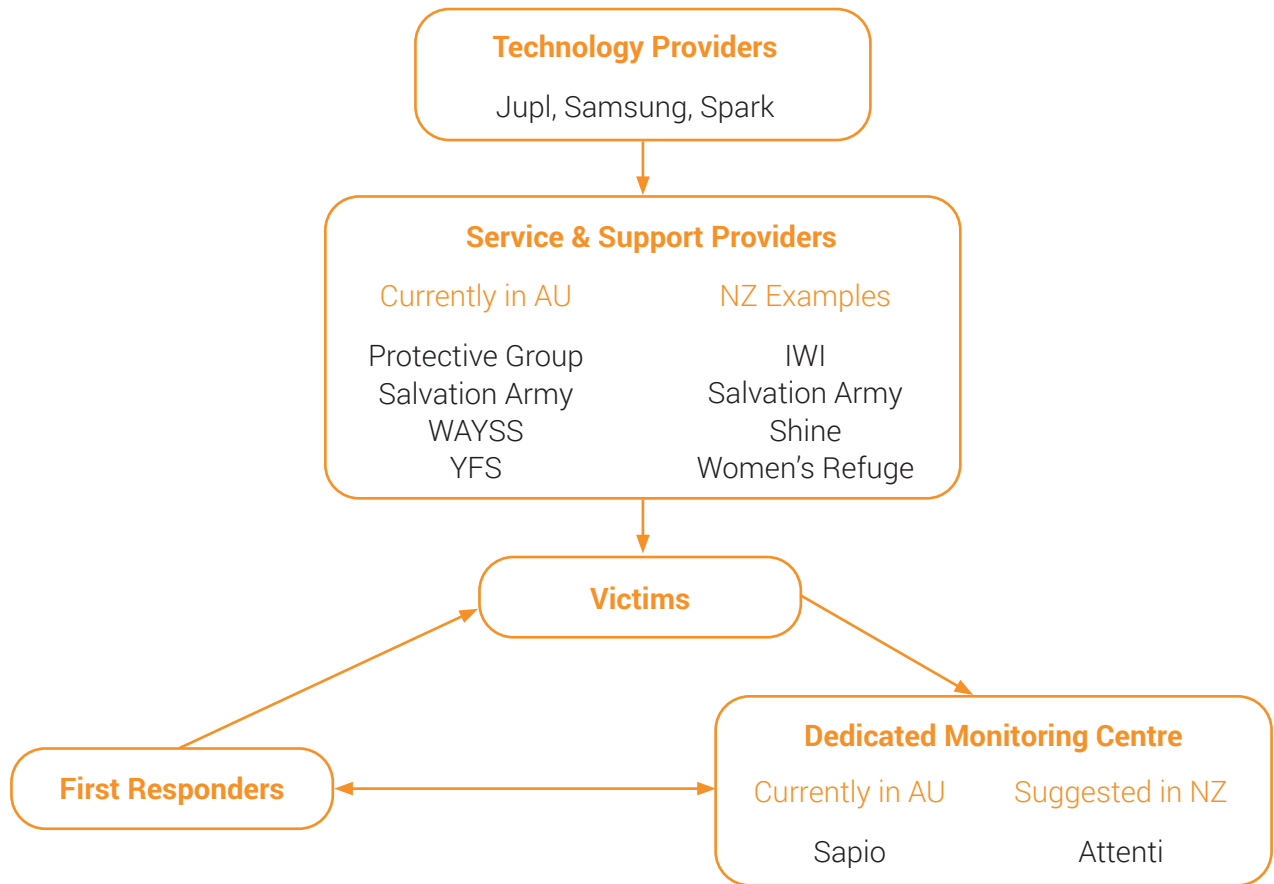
Technology Providers

Jupl, Samsung, Spark

Service & Support Providers

Currently in AU

Protective Group
Salvation Army
WAYSS
YFS

NZ Examples

IWI
Salvation Army
Shine
Women's Refuge

Victims

First Responders

Dedicated Monitoring Centre

Currently in AU

Sapio

Suggested in NZ

Attenti